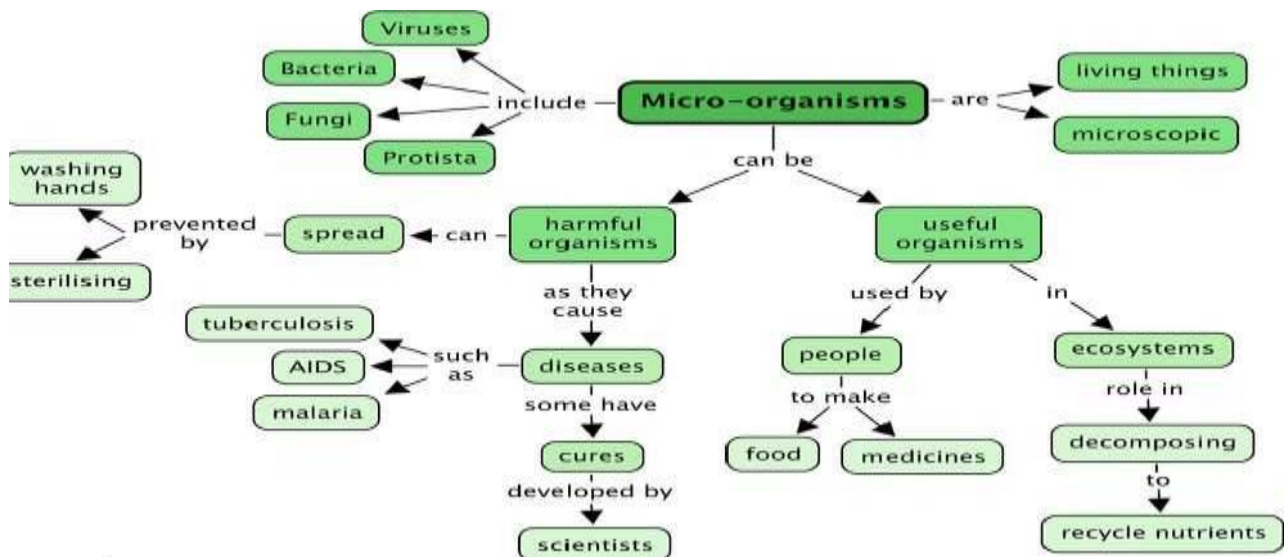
Micro-organisms

include

Viruses

Bacteria

Fungi

Protista

are

living things

microscopic

can be

harmful organisms

can

spread

prevented by

washing hands

sterilising

as they cause

diseases

such as

tuberculosis

AIDS

malaria

some have

cures

developed by

scientists

useful organisms

used by

people

to make

food

medicines

in

ecosystems

role in

decomposing

to

recycle nutrients